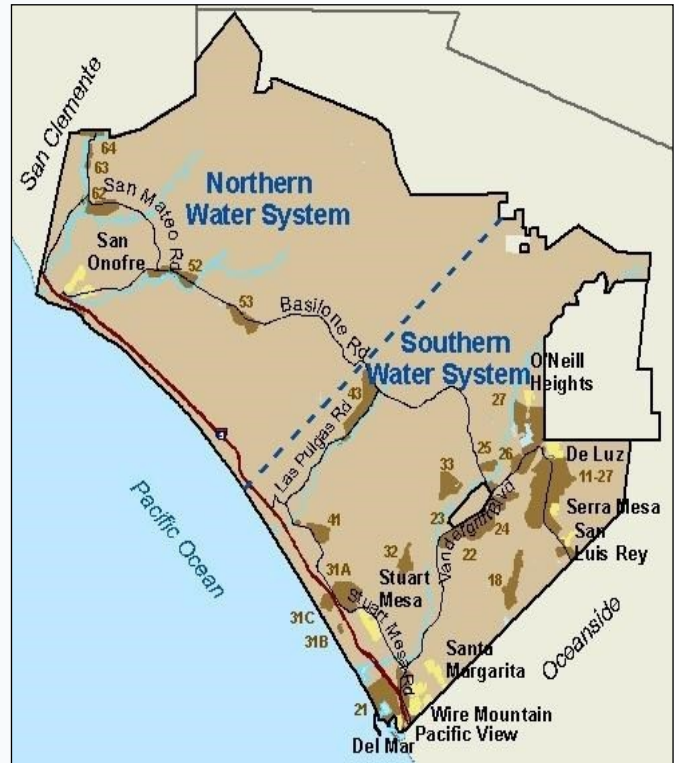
San Clemente

64
63
62
San Mateo Rd

Northern Water System

San Onofre
52
53
Basilone Rd

Southern Water System

O'Neill Heights

43
Las Pulgas Rd
27
25
26
De Luz
11-27
33
23
Vandegrift Blvd
24
Serra Mesa
San Luis Rey
22
41
32
18
31A
Stuart Mesa
Stuart Mesa Rd
31C
31B
Santa Margarita
Oceanside
21
Wire Mountain
Pacific View
Del Mar

Pacific Ocean

5